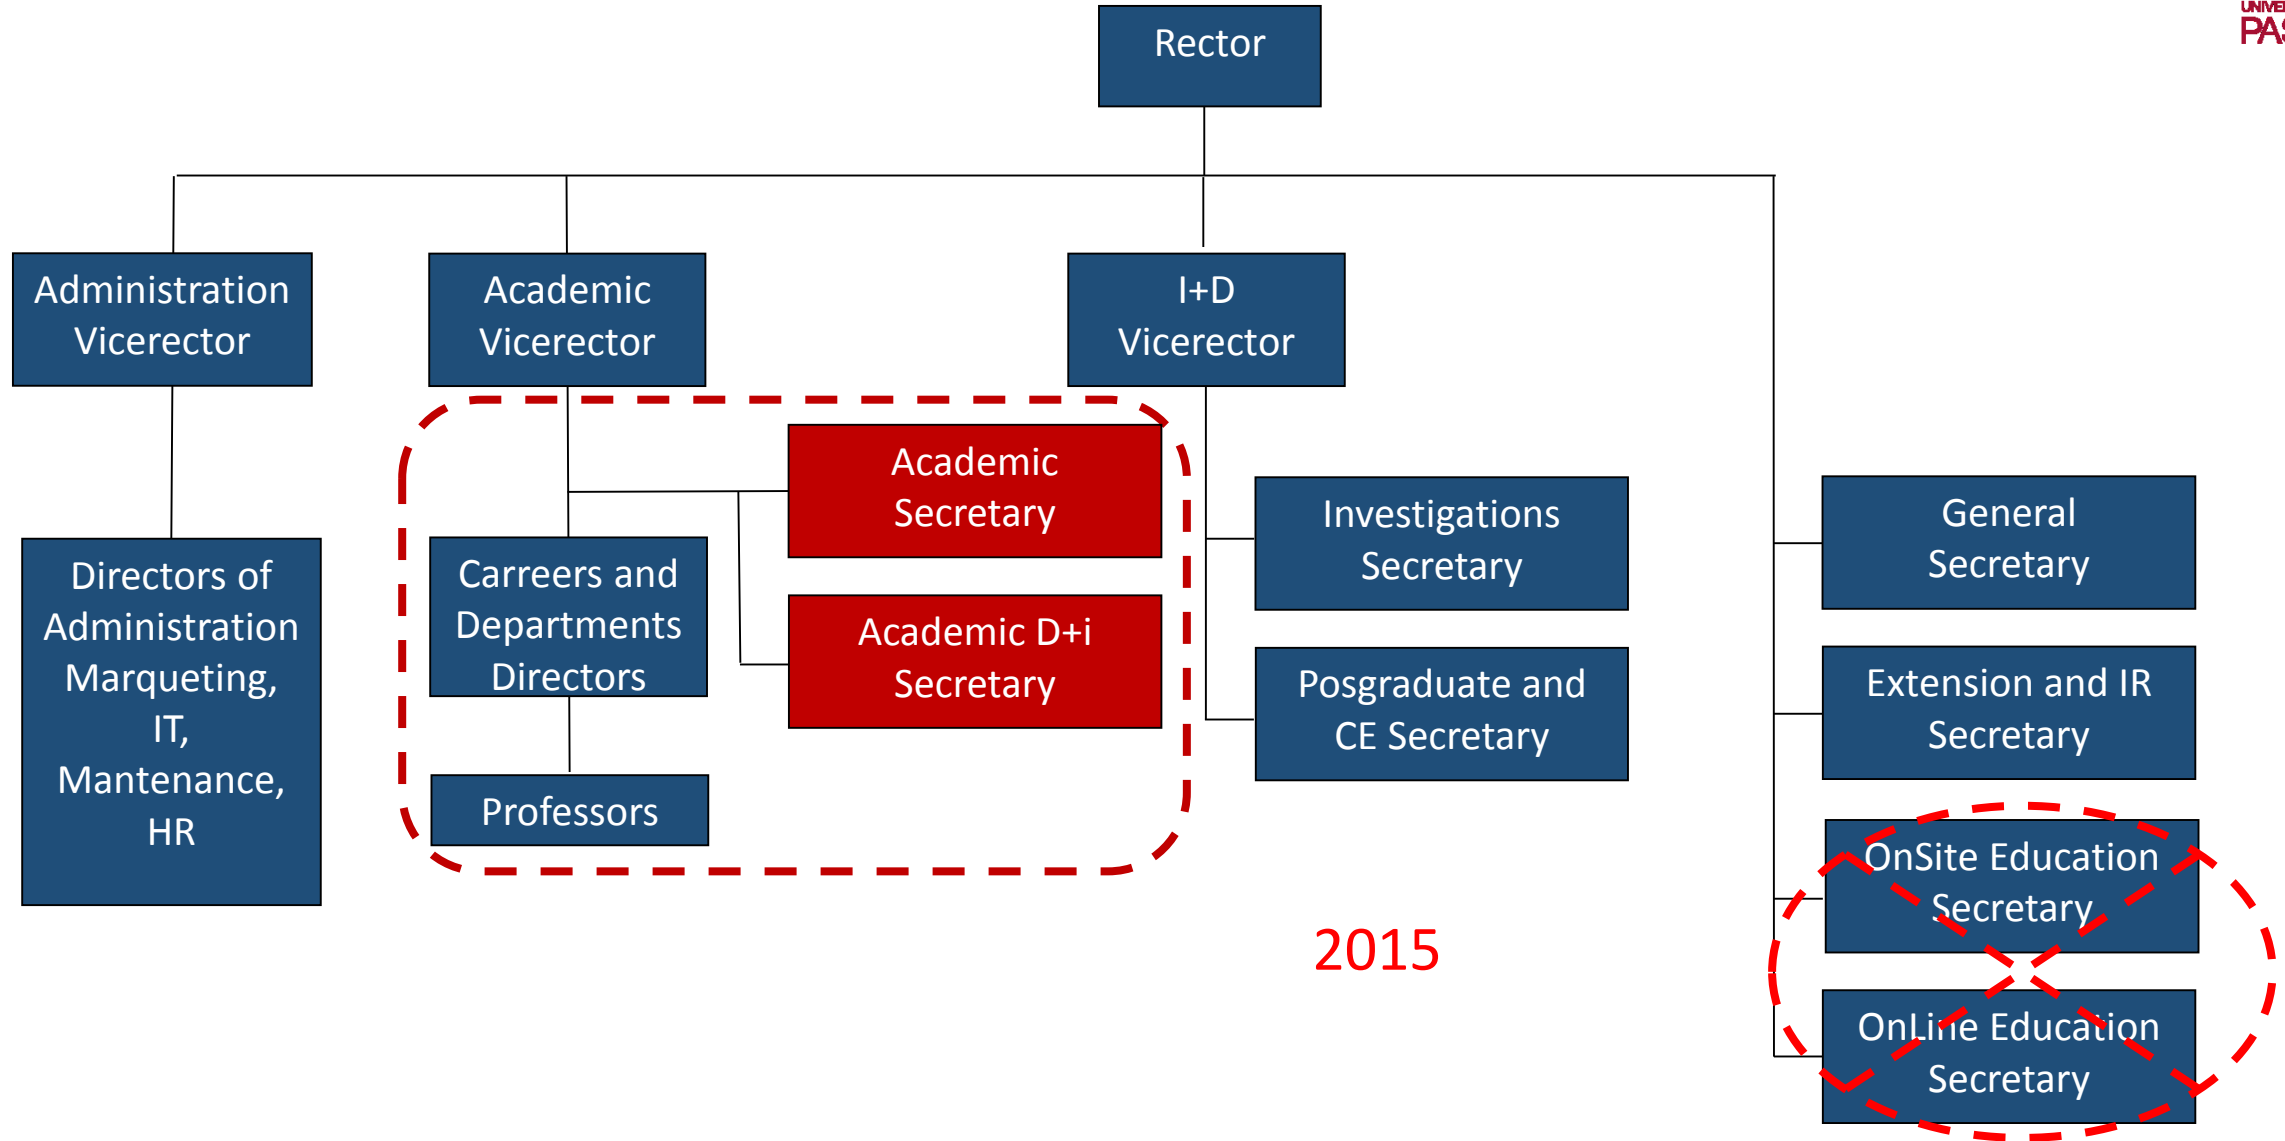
UNIVE
PA

Rector

Administration Vicerector

Academic Vicerector

I+D Vicerector

Directors of Administration Marqueting, IT, Mantenance, HR

Academic Secretary

Carreers and Departments Directors

Academic D+i Secretary

Professors

Investigations Secretary

Posgraduate and CE Secretary

General Secretary

Extension and IR Secretary

OnSite Education Secretary

OnLine Education Secretary

2015